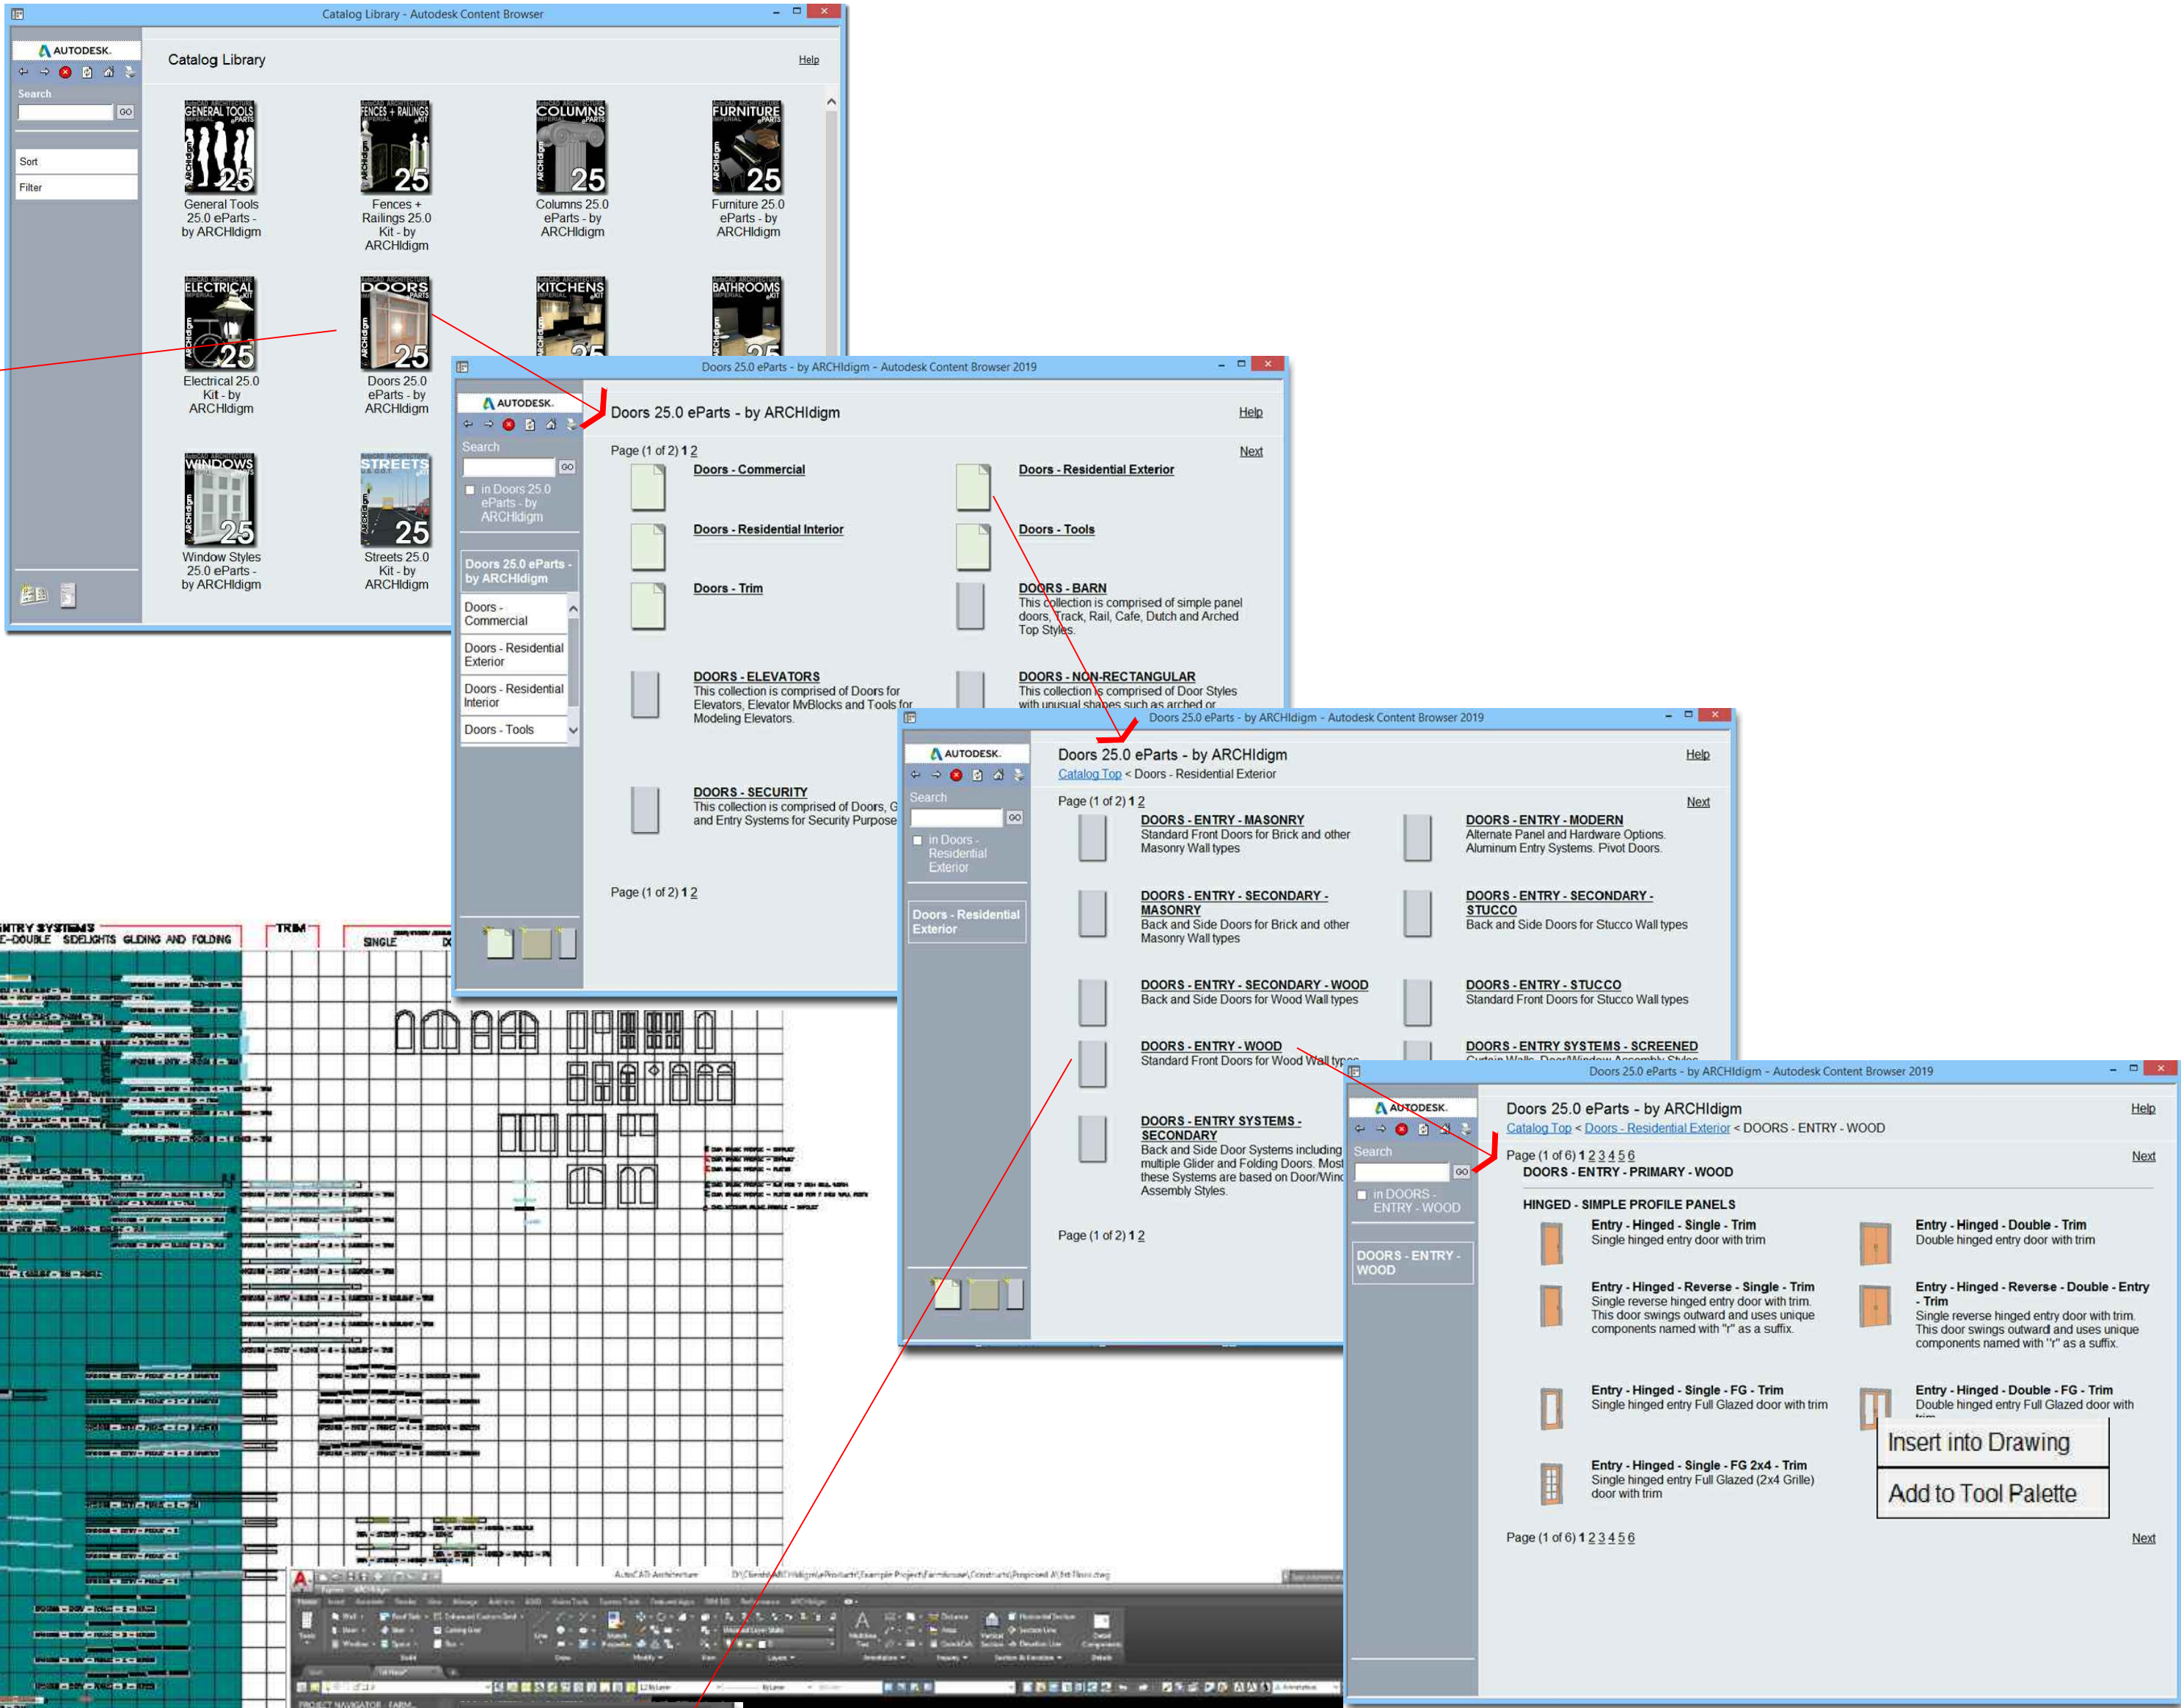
Catalog Library - Autodesk Content Browser

AUTODESK.

Search

GO

Sort

Filter

Catalog Library

Help

GENERAL TOOLS 25

General Tools 25.0 eParts - by ARCHIdigm

FENCES + RAILINGS 25

Fences + Railings 25.0 Kit - by ARCHIdigm

COLUMNS 25

Columns 25.0 eParts - by ARCHIdigm

FURNITURE 25

Furniture 25.0 eParts - by ARCHIdigm

ELECTRICAL 25

Electrical 25.0 Kit - by ARCHIdigm

DOORS 25

Doors 25.0 eParts - by ARCHIdigm

KITCHENS

BATHROOMS

WINDOWS 25

Window Styles 25.0 eParts - by ARCHIdigm

STREETS 25

Streets 25.0 Kit - by ARCHIdigm

Doors 25.0 eParts - by ARCHIdigm - Autodesk Content Browser 2019

AUTODESK.

Search

GO

in Doors 25.0 eParts - by ARCHIdigm

Doors 25.0 eParts - by ARCHIdigm

Doors - Commercial

Doors - Residential Exterior

Doors - Residential Interior

Doors - Tools

Doors 25.0 eParts - by ARCHIdigm

Help

Page (1 of 2) 1 2

Next

Doors - Commercial

Doors - Residential Exterior

Doors - Residential Interior

Doors - Tools

Doors - Trim

DOORS - BARN
This collection is comprised of simple panel doors, Track, Rail, Cafe, Dutch and Arched Top Styles.

DOORS - ELEVATORS
This collection is comprised of Doors for Elevators, Elevator MvBlocks and Tools for Modeling Elevators.

DOORS - NON-RECTANGULAR
This collection is comprised of Door Styles with unusual shapes such as arched or

DOORS - SECURITY
This collection is comprised of Doors, G and Entry Systems for Security Purpose

Page (1 of 2) 1 2

Doors 25.0 eParts - by ARCHIdigm - Autodesk Content Browser 2019

AUTODESK.

Search

GO

in Doors - Residential Exterior

Doors - Residential Exterior

Doors 25.0 eParts - by ARCHIdigm

Help

Catalog Top < Doors - Residential Exterior

Page (1 of 2) 1 2

Next

DOORS - ENTRY - MASONRY
Standard Front Doors for Brick and other Masonry Wall types

DOORS - ENTRY - MODERN
Alternate Panel and Hardware Options. Aluminum Entry Systems. Pivot Doors.

DOORS - ENTRY - SECONDARY - MASONRY
Back and Side Doors for Brick and other Masonry Wall types

DOORS - ENTRY - SECONDARY - STUCCO
Back and Side Doors for Stucco Wall types

DOORS - ENTRY - SECONDARY - WOOD
Back and Side Doors for Wood Wall types

DOORS - ENTRY - STUCCO
Standard Front Doors for Stucco Wall types

DOORS - ENTRY - WOOD
Standard Front Doors for Wood Wall types

DOORS - ENTRY SYSTEMS - SCREENED

DOORS - ENTRY SYSTEMS - SECONDARY
Back and Side Door Systems including multiple Glider and Folding Doors. Most these Systems are based on Door/Wind Assembly Styles.

Page (1 of 2) 1 2

Doors 25.0 eParts - by ARCHIdigm - Autodesk Content Browser 2019

AUTODESK.

Search

GO

in DOORS - ENTRY - WOOD

DOORS - ENTRY - WOOD

Doors 25.0 eParts - by ARCHIdigm

Help

Catalog Top < Doors - Residential Exterior < DOORS - ENTRY - WOOD

Page (1 of 6) 1 2 3 4 5 6

Next

DOORS - ENTRY - PRIMARY - WOOD

HINGED - SIMPLE PROFILE PANELS

Entry - Hinged - Single - Trim
Single hinged entry door with trim

Entry - Hinged - Double - Trim
Double hinged entry door with trim

Entry - Hinged - Reverse - Single - Trim
Single reverse hinged entry door with trim. This door swings outward and uses unique components named with "r" as a suffix.

Entry - Hinged - Reverse - Double - Entry - Trim
Single reverse hinged entry door with trim. This door swings outward and uses unique components named with "r" as a suffix.

Entry - Hinged - Single - FG - Trim
Single hinged entry Full Glazed door with trim

Entry - Hinged - Double - FG - Trim
Double hinged entry Full Glazed door with

Insert into Drawing

Add to Tool Palette

Entry - Hinged - Single - FG 2x4 - Trim
Single hinged entry Full Glazed (2x4 Grille) door with trim

Page (1 of 6) 1 2 3 4 5 6

Next

ENTRY SYSTEMS
E-DOUBLE SIDELIGHTS GLIDING AND FOLDING

TRIM

SINGLE

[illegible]